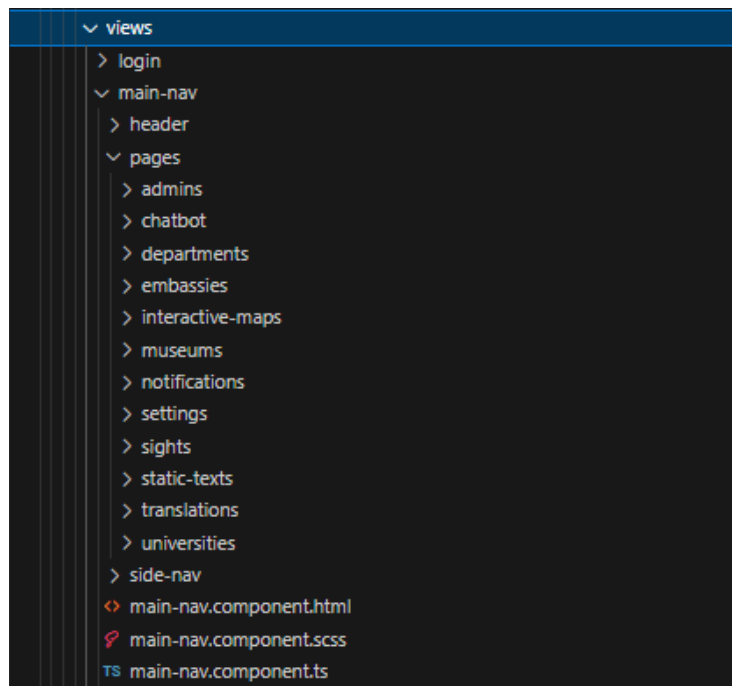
views
login
main-nav
header
pages
admins
chatbot
departments
embassies
interactive-maps
museums
notifications
settings
sights
static-texts
translations
universities
side-nav
main-nav.component.html
main-nav.component.scss
TS main-nav.component.ts